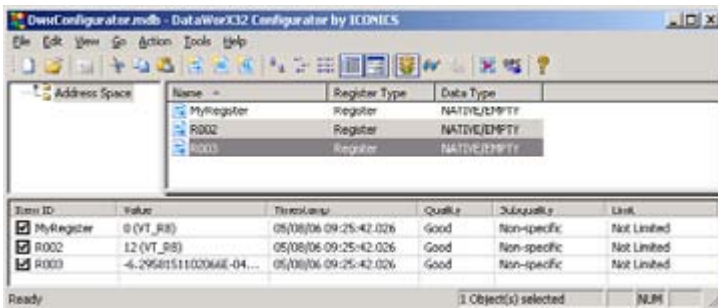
DwxConfigurator.mdb - DataWorX32 Configurator by ICONICS

File Edit View Go Action Tools Help

Address Space

| Name | Register Type | Data Type |
|---|---|---|
| MyRegister | Register | NATIVE/EMPTY |
| R002 | Register | NATIVE/EMPTY |
| R003 | Register | NATIVE/EMPTY |

| Item ID | Value | Timestamp | Quality | Subquality | Limit |
|---|---|---|---|---|---|
| MyRegister | 0 (VT_R8) | 05/08/06 09:25:42.026 | Good | Non-specific | Not Limited |
| R002 | 12 (VT_R8) | 05/08/06 09:25:42.026 | Good | Non-specific | Not Limited |
| R003 | -6.29581511020066E-04... | 05/08/06 09:25:42.026 | Good | Non-specific | Not Limited |

Ready | 1 Object(s) selected | NUM